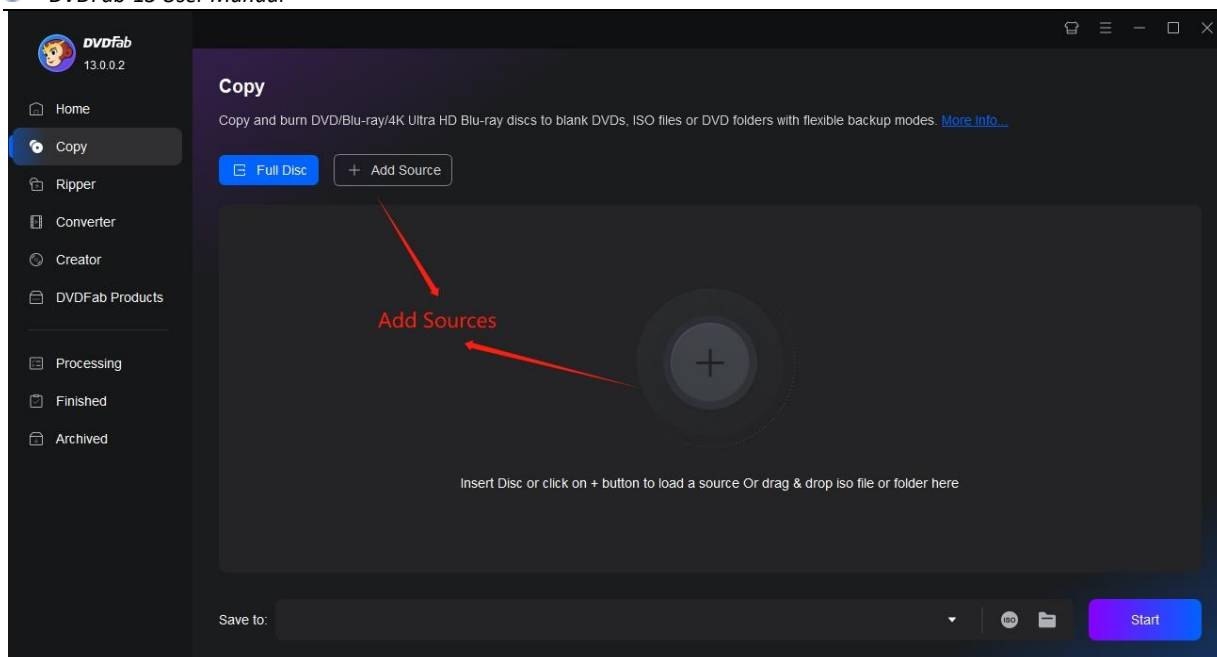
DVDFab 13 User Manual

DVDFab
13.0.0.2

Home
Copy
Ripper
Converter
Creator
DVDFab Products

Processing
Finished
Archived

Copy

Copy and burn DVD/Blu-ray/4K Ultra HD Blu-ray discs to blank DVDs, ISO files or DVD folders with flexible backup modes. More Info...

Full Disc
+ Add Source

Add Sources

+

Insert Disc or click on + button to load a source Or drag & drop iso file or folder here

Save to:

ISO

Start